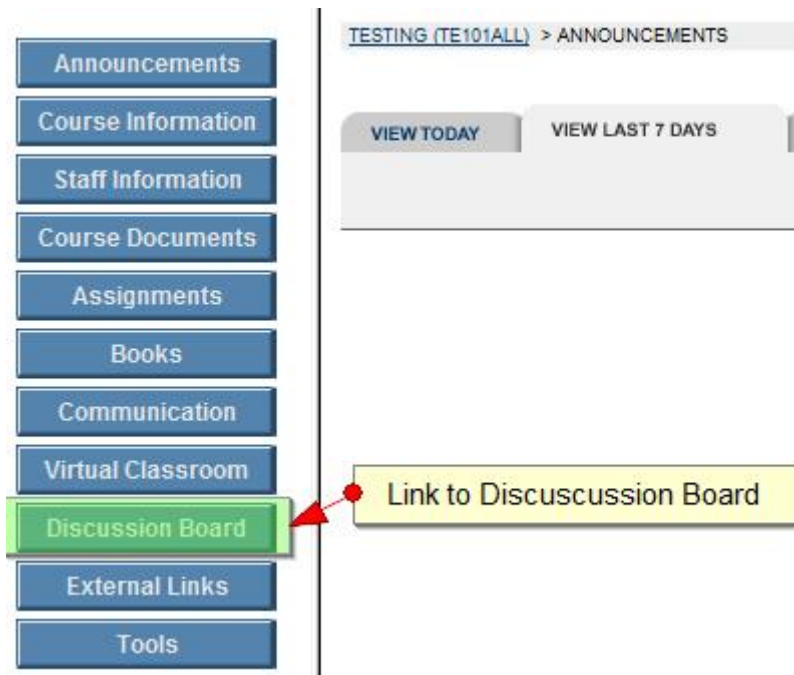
Announcements
Course Information
Staff Information
Course Documents
Assignments
Books
Communication
Virtual Classroom
Discussion Board
External Links
Tools

TESTING (TE101ALL) > ANNOUNCEMENTS

VIEW TODAY
VIEW LAST 7 DAYS

Link to Discuscussion Board